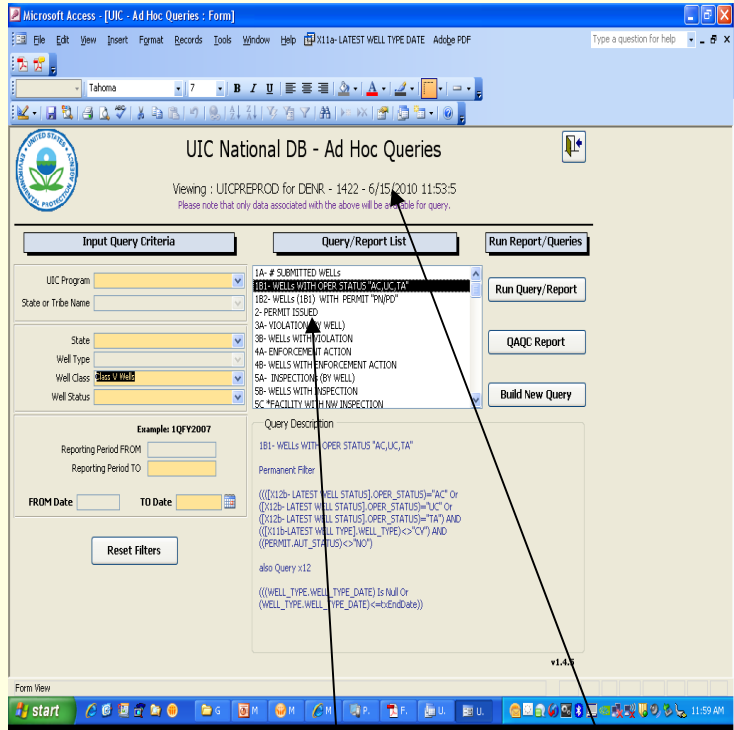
Microsoft Access - [UIC - Ad Hoc Queries : Form]

File Edit View Insert Format Records Tools Window Help X11a- LATEST WELL TYPE DATE Adobe PDF

Type a question for help

Tahoma 7 B I U

UNITED STATES ENVIRONMENTAL PROTECTION AGENCY

UIC National DB - Ad Hoc Queries

Viewing : UICPREPROD for DENR - 1422 - 6/15/2010 11:53:5

Please note that only data associated with the above will be available for query.

Input Query Criteria

Query/Report List

Run Report/Queries

UIC Program

State or Tribe Name

State

Well Type

Well Class Class V Wells

Well Status

Example: 1QFY2007

Reporting Period FROM

Reporting Period TO

FROM Date

TO Date

Reset Filters

1A- # SUBMITTED WELLs
1B1- WELLs WITH OPER STATUS "AC,UC,TA"
1B2- WELLs (1B1) WITH PERMIT "PN/PD"
2- PERMIT ISSUED
3A- VIOLATION (BY WELL)
3B- WELLS WITH VIOLATION
4A- ENFORCEMENT ACTION
4B- WELLS WITH ENFORCEMENT ACTION
5A- INSPECTIONS (BY WELL)
5B- WELLS WITH INSPECTION
5C *FACILITY WITH NW INSPECTION

Run Query/Report

QAQC Report

Build New Query

Query Description

1B1- WELLs WITH OPER STATUS "AC,UC,TA"

Permanent Filter

((([X12b- LATEST WELL STATUS].OPER_STATUS)="AC" Or ([X12b- LATEST WELL STATUS].OPER_STATUS)="UC" Or ([X12b- LATEST WELL STATUS].OPER_STATUS)="TA") AND (([X11b-LATEST WELL TYPE].WELL_TYPE)<>"CY") AND ((PERMIT.AUT_STATUS)<>"NO")

also Query x12

(((WELL_TYPE.WELL_TYPE_DATE) Is Null Or (WELL_TYPE.WELL_TYPE_DATE)<=txEndDate))

v1.4.5

Form View

start G M M M P. F. U. U. 11:59 AM